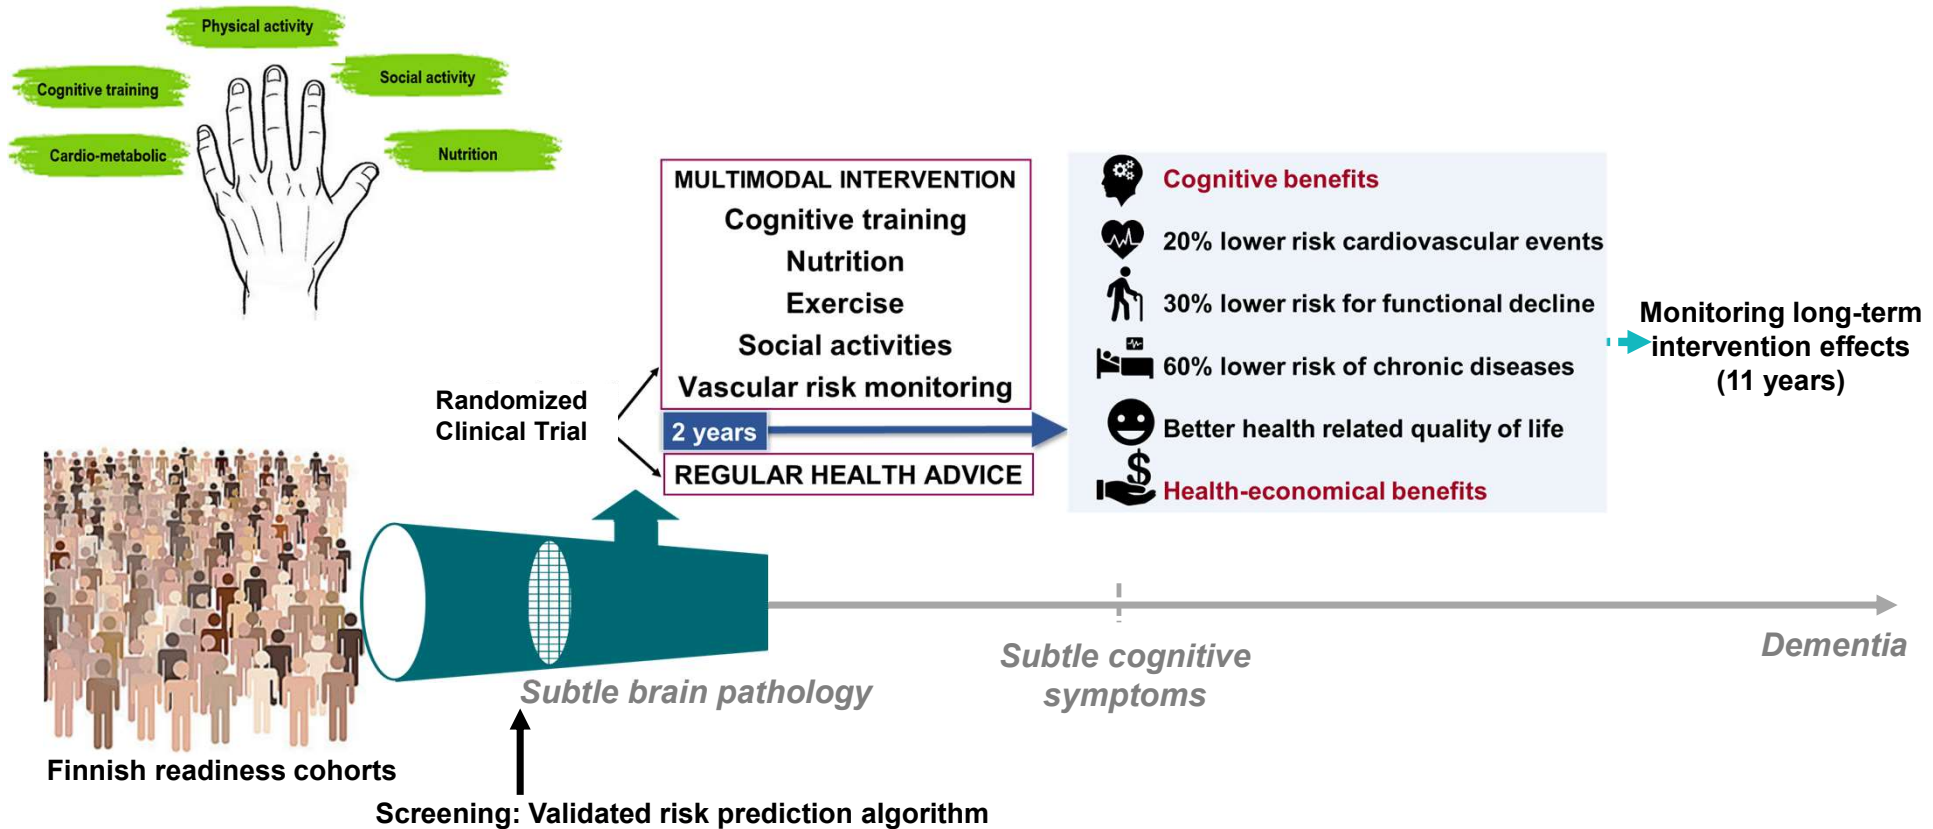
Physical activity

Cognitive training

Social activity

Cardio-metabolic

Nutrition

MULTIMODAL INTERVENTION
Cognitive training
Nutrition
Exercise
Social activities
Vascular risk monitoring

Randomized Clinical Trial

2 years

REGULAR HEALTH ADVICE

Cognitive benefits

20% lower risk cardiovascular events

30% lower risk for functional decline

60% lower risk of chronic diseases

Better health related quality of life

Health-economical benefits

Monitoring long-term intervention effects (11 years)

Subtle brain pathology

Subtle cognitive symptoms

Dementia

Finnish readiness cohorts

Screening: Validated risk prediction algorithm